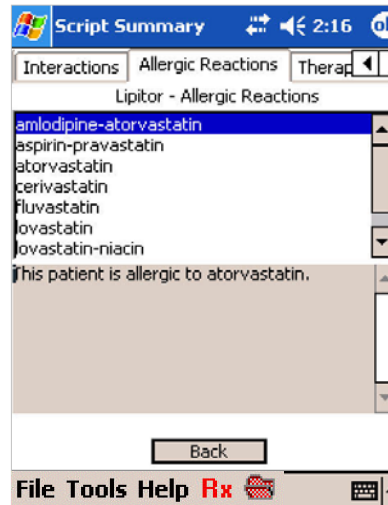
Script Summary 2:16 ok

Interactions | Allergic Reactions | Therap

Lipitor - Allergic Reactions

amlodipine-atorvastatin
aspirin-pravastatin
atorvastatin
cerivastatin
fluvastatin
lovastatin
lovastatin-niacin

This patient is allergic to atorvastatin.

Back

File Tools Help Rx